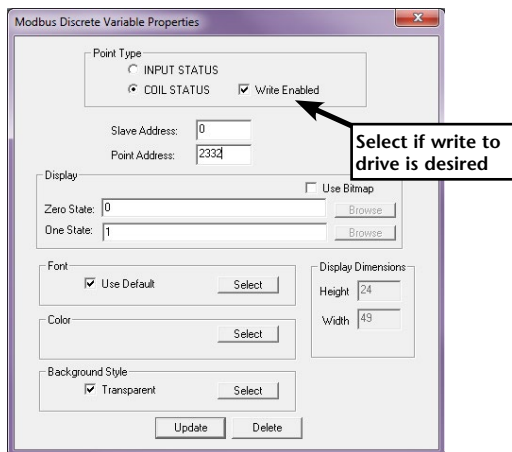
Modbus Discrete Variable Properties

Point Type
INPUT STATUS
COIL STATUS
Write Enabled

Slave Address: 0
Point Address: 2332

Select if write to drive is desired

Display
Use Bitmap
Zero State: 0
Browse
One State: 1
Browse

Font
Use Default
Select

Display Dimensions
Height 24
Width 49

Color
Select

Background Style
Transparent
Select

Update
Delete